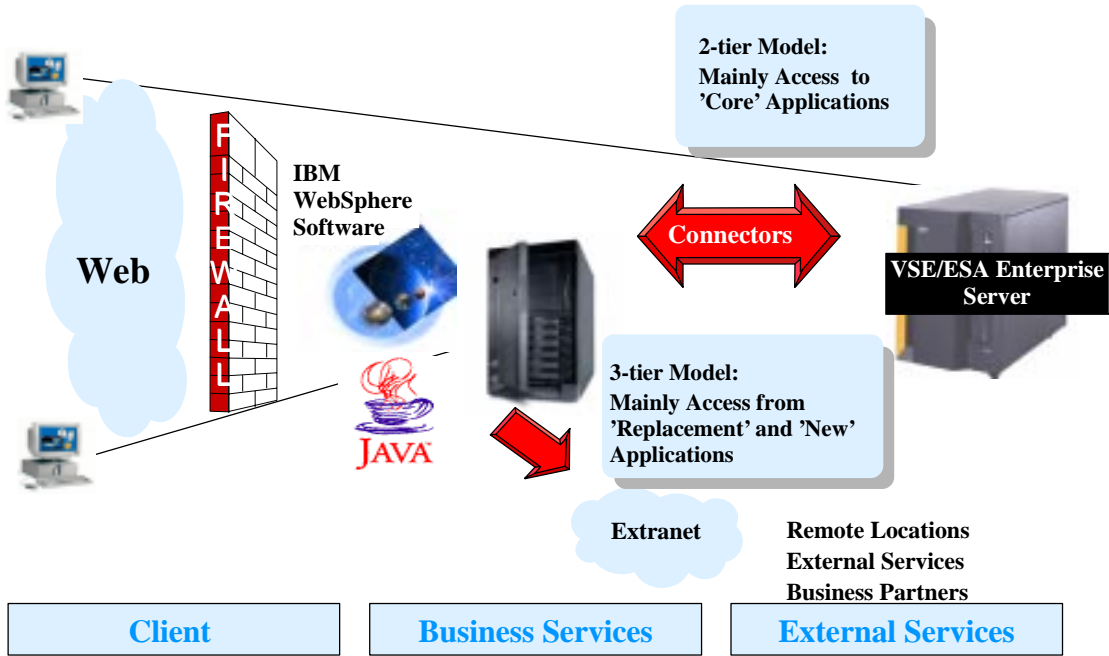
2-tier Model:
Mainly Access to 'Core' Applications

Web

FIREWALL

IBM WebSphere Software

Connectors

VSE/ESA Enterprise Server

JAVA

3-tier Model:
Mainly Access from 'Replacement' and 'New' Applications

Extranet

Remote Locations
External Services
Business Partners

Client

Business Services

External Services